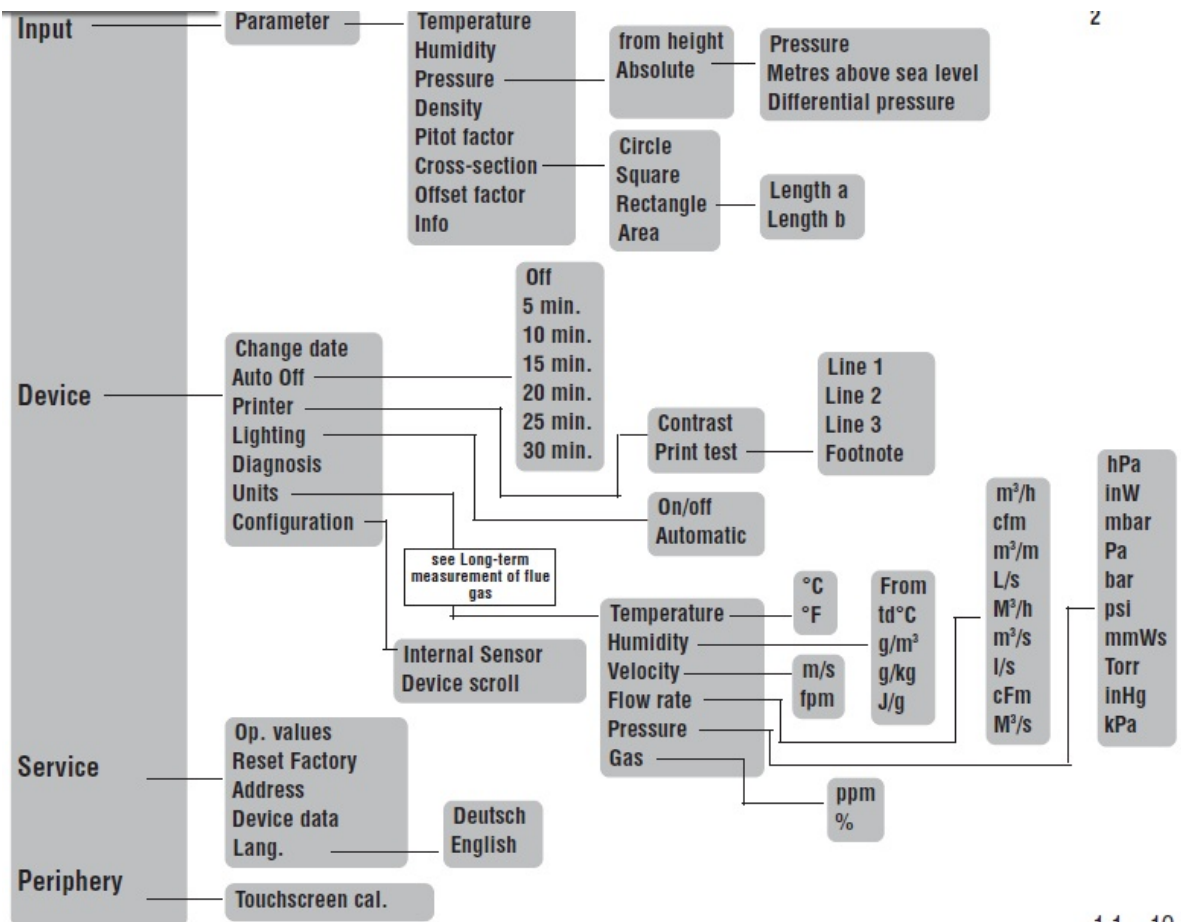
Input
Parameter
Temperature
Humidity
Pressure
Density
Pitot factor
Cross-section
Offset factor
Info
from height
Absolute
Pressure
Metres above sea level
Differential pressure
Circle
Square
Rectangle
Area
Length a
Length b
2

Device
Change date
Auto Off
Printer
Lighting
Diagnosis
Units
Configuration
Off
5 min.
10 min.
15 min.
20 min.
25 min.
30 min.
Contrast
Print test
Line 1
Line 2
Line 3
Footnote
On/off
Automatic
see Long-term measurement of flue gas
Internal Sensor
Device scroll
Temperature
Humidity
Velocity
Flow rate
Pressure
Gas
°C
°F
m/s
fpm
From
td°C
g/m³
g/kg
J/g
m³/h
cfm
m³/m
L/s
M³/h
m³/s
l/s
cFm
M³/s
hPa
inW
mbar
Pa
bar
psi
mmWs
Torr
inHg
kPa
ppm
%

Service
Op. values
Reset Factory
Address
Device data
Lang.
Deutsch
English

Periphery
Touchscreen cal.
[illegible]